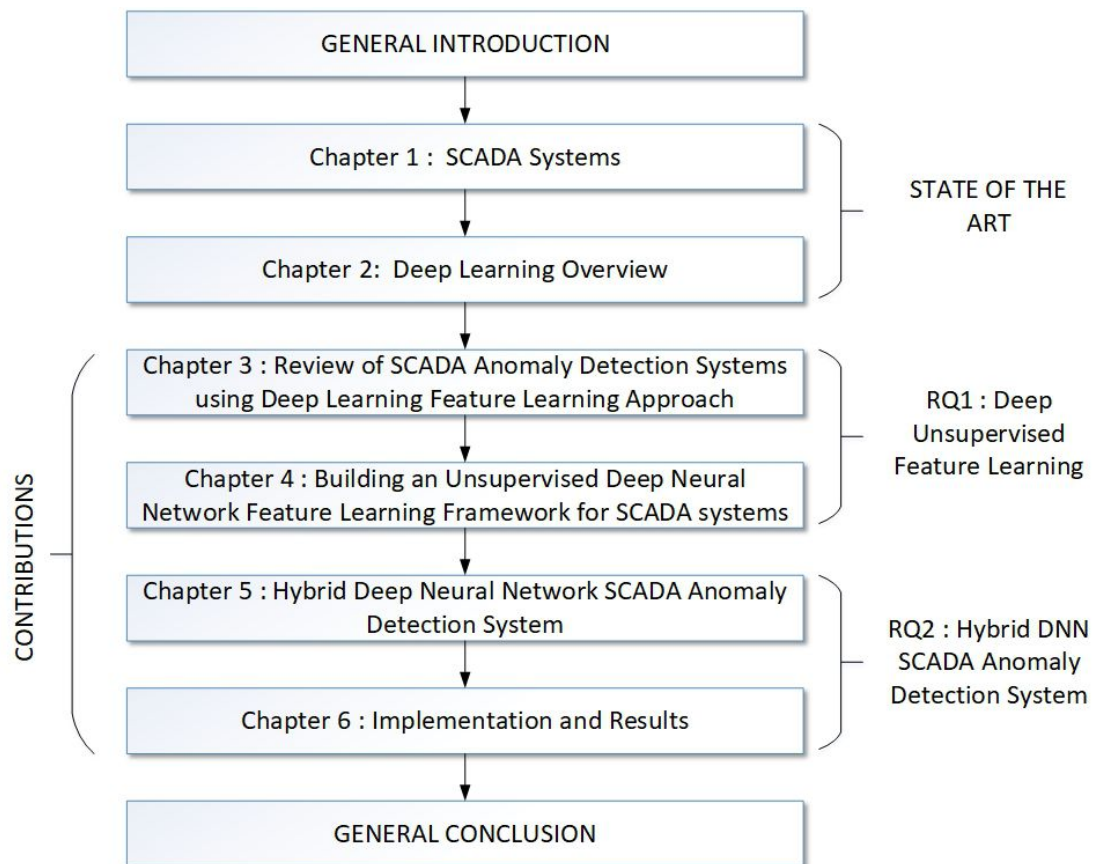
GENERAL INTRODUCTION

Chapter 1 : SCADA Systems

Chapter 2: Deep Learning Overview

STATE OF THE ART

CONTRIBUTIONS

Chapter 3 : Review of SCADA Anomaly Detection Systems using Deep Learning Feature Learning Approach

Chapter 4 : Building an Unsupervised Deep Neural Network Feature Learning Framework for SCADA systems

RQ1 : Deep Unsupervised Feature Learning

Chapter 5 : Hybrid Deep Neural Network SCADA Anomaly Detection System

Chapter 6 : Implementation and Results

RQ2 : Hybrid DNN SCADA Anomaly Detection System

GENERAL CONCLUSION